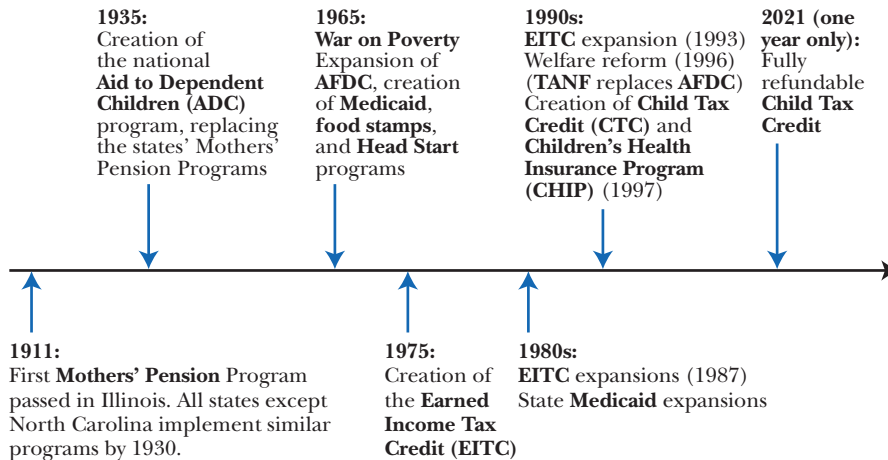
1935:
Creation of the national Aid to Dependent Children (ADC) program, replacing the states' Mothers' Pension Programs

1965:
War on Poverty
Expansion of AFDC, creation of Medicaid, food stamps, and Head Start programs

1990s:
EITC expansion (1993)
Welfare reform (1996)
(TANF replaces AFDC)
Creation of Child Tax Credit (CTC) and Children's Health Insurance Program (CHIP) (1997)

2021 (one year only):
Fully refundable Child Tax Credit

1911:
First Mothers' Pension Program passed in Illinois. All states except North Carolina implement similar programs by 1930.

1975:
Creation of the Earned Income Tax Credit (EITC)

1980s:
EITC expansions (1987)
State Medicaid expansions